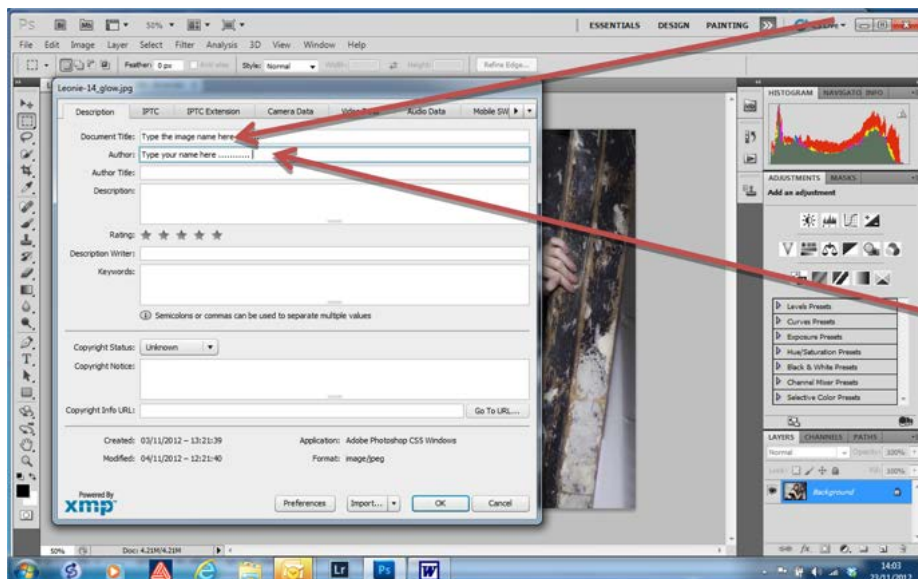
Ps 50% ESSENTIALS DESIGN PAINTING

File Edit Image Layer Select Filter Analysis 3D View Window Help

Feather: 0 px Style: Normal Refine Edge...

Leonie-14_glow.jpg

Description IPTC IPTC Extension Camera Data Video Data Audio Data Mobile SW

Document Title: Type the image name here

Author: Type your name here ............

Author Title:

Description:

Rating: ★ ★ ★ ★ ★

Description Writer:

Keywords:

Semicolons or commas can be used to separate multiple values

Copyright Status: Unknown

Copyright Notice:

Copyright Info URL: Go To URL...

Created: 03/11/2012 – 13:21:39

Modified: 04/11/2012 – 12:21:40

Application: Adobe Photoshop CS5 Windows

Format: image/jpeg

Powered By xmp

Preferences Import... OK Cancel

HISTOGRAM NAVIGATOR INFO

ADJUSTMENTS MASKS

Add an adjustment

Levels Presets

Curves Presets

Exposure Presets

Hue/Saturation Presets

Black & White Presets

Channel Mixer Presets

Selective Color Presets

LAYERS CHANNELS PATHS

Normal Opacity: 100%

Lock: Fill: 100%

Background

50% Doc: 4.21M/4.21M

Lr Ps W

14:03
23/11/2012